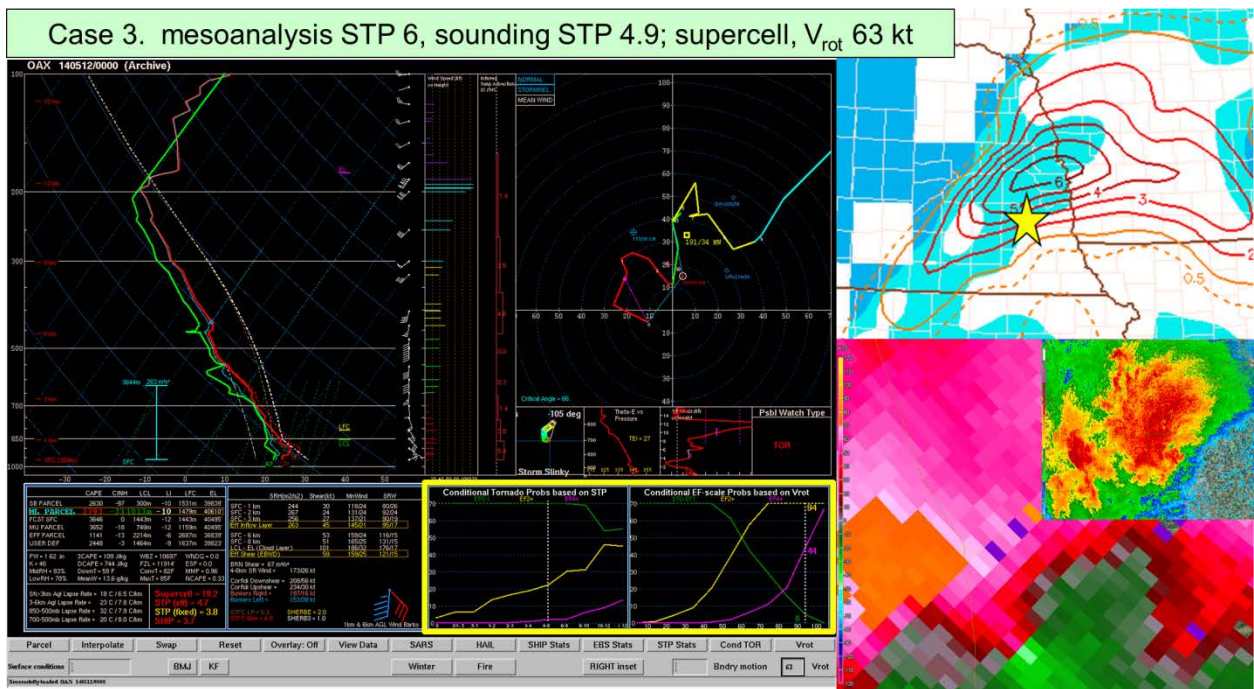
Case 3. mesoanalysis STP 6, sounding STP 4.9; supercell, $V_{rot}$ 63 kt

OAX 140512/0000 (Archive)

100
200
300
500
700
850
1000

-30 -20 -10 0 10 20 30 40 50

3844m 263 m²/s²

SFC

LFC
LCL

NORMAL
STORMREL
MEAN WIND

191/34 kt

Critical Angle = 66

-105 deg

Storm Slinky

TEI = 27

Psbl Watch Type

TOR

| | CAPE | CINH | LCL | LI | LFC | EL |
|---|---|---|---|---|---|---|
| SB PARCEL | 2630 | -97 | 300m | -10 | 1531m | 39839 |
| ML PARCEL | 2183 | -111 | 1013m | -10 | 1479m | 40610 |
| FCST SFC | 3646 | 0 | 1443m | -12 | 1443m | 40495 |
| MU PARCEL | 3052 | -18 | 749m | -12 | 1159m | 40495 |
| EFF PARCEL | 1141 | -13 | 2214m | -6 | 3687m | 36839 |
| USER DEF | 2449 | -3 | 1494m | -9 | 1637m | 39823 |

PW = 1.62 in
K = 46
MidRH = 93%
LowRH = 78%

3CAPE = 109 J/kg
DCAPE = 744 J/kg
DownT = 59 F
MeanW = 13.8 g/kg

WBZ = 10697
FZL = 11914
ConvT = 82F
MaxT = 85F

WNDG = 0.0
ESP = 0.0
MMP = 0.98
NCAPE = 0.33

Sfc-3km Agl Lapse Rate = 18 C / 6.5 C/km
3-6km Agl Lapse Rate = 23 C / 7.8 C/km
850-500mb Lapse Rate = 32 C / 7.8 C/km
700-500mb Lapse Rate = 20 C / 8.0 C/km

Supercell = 19.2
STP (cin) = 4.7
STP (fixed) = 3.8
SHIP = 3.7

| | SRH(m2/s2) | Shear(kt) | MnWind | SRW |
|---|---|---|---|---|
| SFC - 1 km | 244 | 30 | 118/24 | 80/26 |
| SFC - 3 km | 267 | 24 | 131/24 | 92/24 |
| SFC - 3 km | 298 | 27 | 137/21 | 90/19 |
| Eff Inflow Layer | 263 | 45 | 145/21 | 35/17 |
| SFC - 6 km | | 53 | 159/24 | 116/15 |
| SFC - 8 km | | 51 | 165/25 | 131/15 |
| LCL - EL (Cloud Layer) | 101 | | 186/32 | 176/17 |
| Eff Shear (EBWD) | | 58 | 159/25 | 121/15 |

BRN Shear = 67 m²/s²
4-6km SR Wind = 173/26 kt

Corfidi Downshear = 208/58 kt
Corfidi Upshear = 234/30 kt
Bunkers Right = 187/18 kt
Bunkers Left = 153/36 kt

SHERBE = 2.0
SHERB3 = 1.0

1km & 6km AGL Wind Barbs

Conditional Tornado Probs based on STP

EF2+
EF3+

Conditional EF-scale Probs based on Vrot

EF2+
EF3+
EF4+

94
44

Parcel | Interpolate | Swap | Reset | Overlay: Off | View Data | SARS | HAIL | SHIP Stats | EBS Stats | STP Stats | Cond TOR | Vrot

Surface conditions | BMJ | KF | Winter | Fire | RIGHT inset | Bndry motion | 63 | Vrot

Successfully loaded OAX 140512/0000

0.5
6
5
4
3
2
0.5